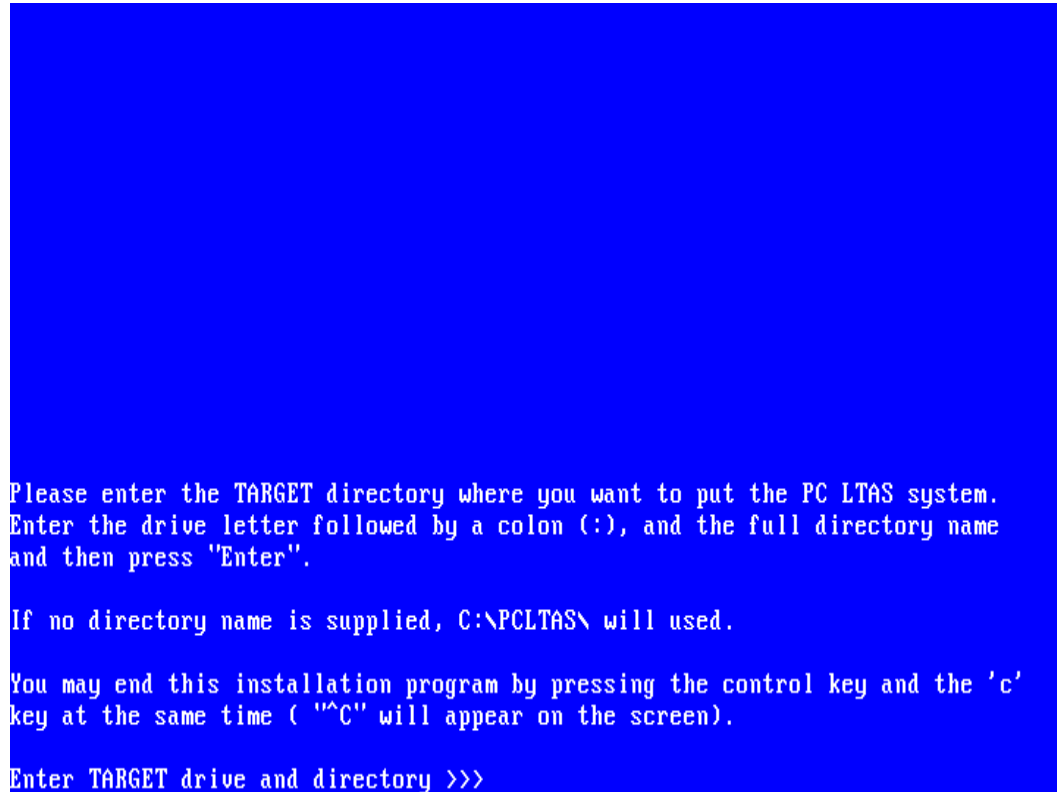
Please enter the TARGET directory where you want to put the PC LTAS system. Enter the drive letter followed by a colon (:), and the full directory name and then press "Enter".

If no directory name is supplied, C:\PCLTAS\ will used.

You may end this installation program by pressing the control key and the 'c' key at the same time ( "^C" will appear on the screen).

Enter TARGET drive and directory >>>